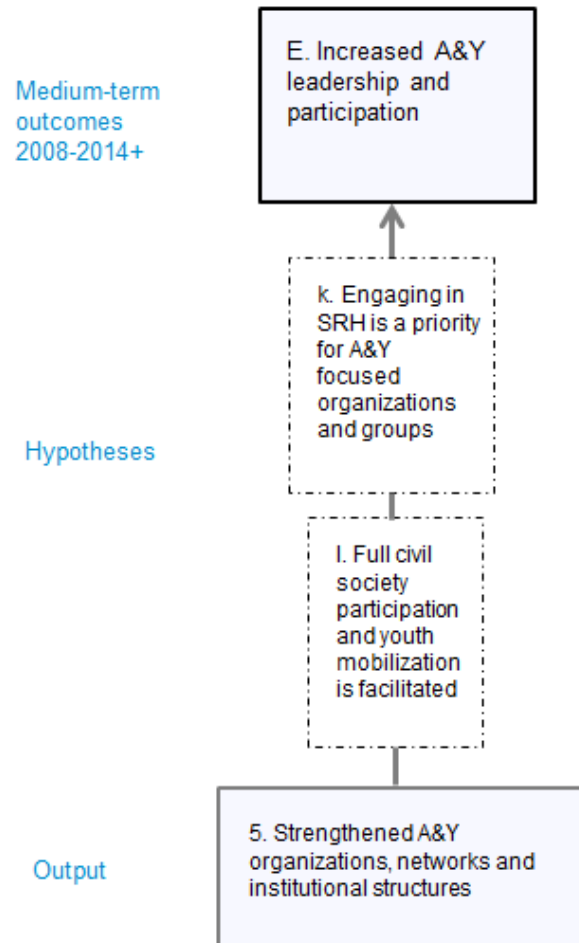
Medium-term outcomes 2008-2014+

E. Increased A&Y leadership and participation

k. Engaging in SRH is a priority for A&Y focused organizations and groups

Hypotheses

l. Full civil society participation and youth mobilization is facilitated

Output

5. Strengthened A&Y organizations, networks and institutional structures